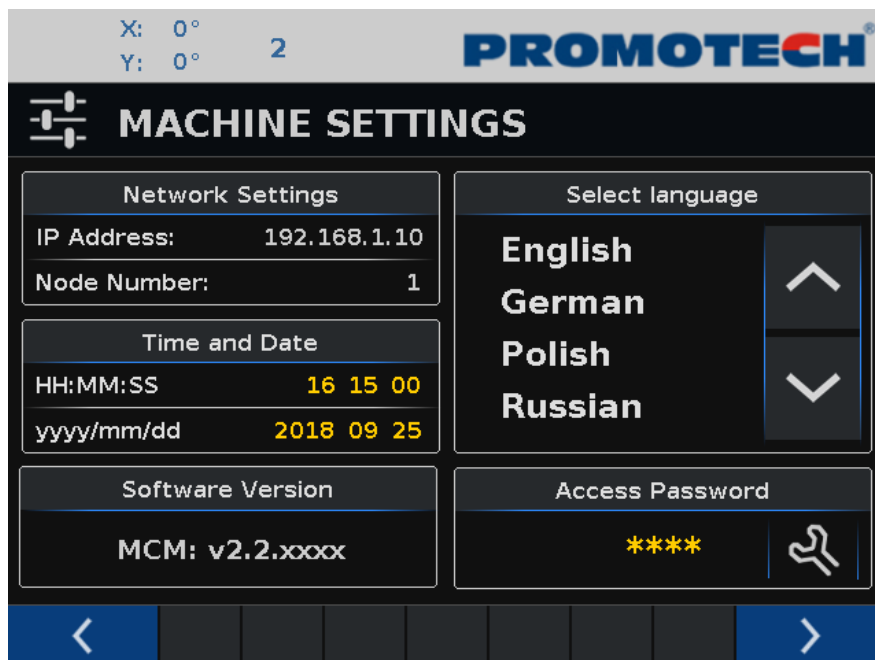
X: 0°
Y: 0°
2
PROMOTECH®

MACHINE SETTINGS

Network Settings

| IP Address: | 192.168.1.10 |
|---|---|
| Node Number: | 1 |

Time and Date

| HH:MM:SS | 16 15 00 |
|---|---|
| yyyy/mm/dd | 2018 09 25 |

Software Version

MCM: v2.2.xxxx

Select language

English
German
Polish
Russian

Access Password

****